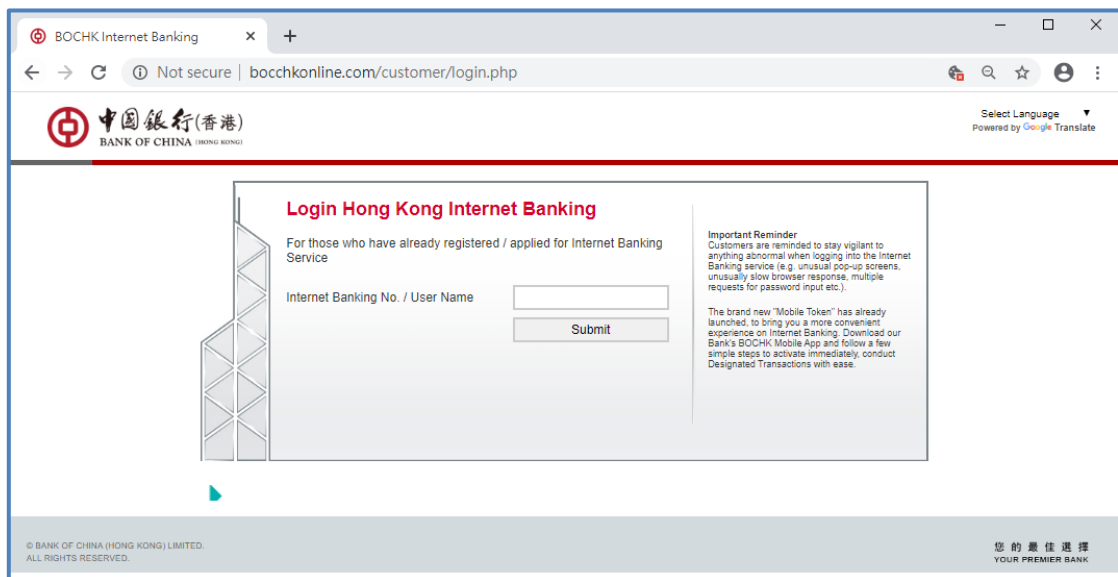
BOCHK Internet Banking ×

Not secure | bocchkonline.com/customer/login.php

中国銀行(香港)
BANK OF CHINA (HONG KONG)

Select Language ▼
Powered by Google Translate

Login Hong Kong Internet Banking

For those who have already registered / applied for Internet Banking Service

Internet Banking No. / User Name

Submit

Important Reminder
Customers are reminded to stay vigilant to anything abnormal when logging into the Internet Banking service (e.g. unusual pop-up screens, unusually slow browser response, multiple requests for password input etc.).

The brand new "Mobile Token" has already launched, to bring you a more convenient experience on Internet Banking. Download our Bank's BOCHK Mobile App and follow a few simple steps to activate immediately, conduct Designated Transactions with ease.

© BANK OF CHINA (HONG KONG) LIMITED.
ALL RIGHTS RESERVED.

您 的 最 佳 選 擇
YOUR PREMIER BANK